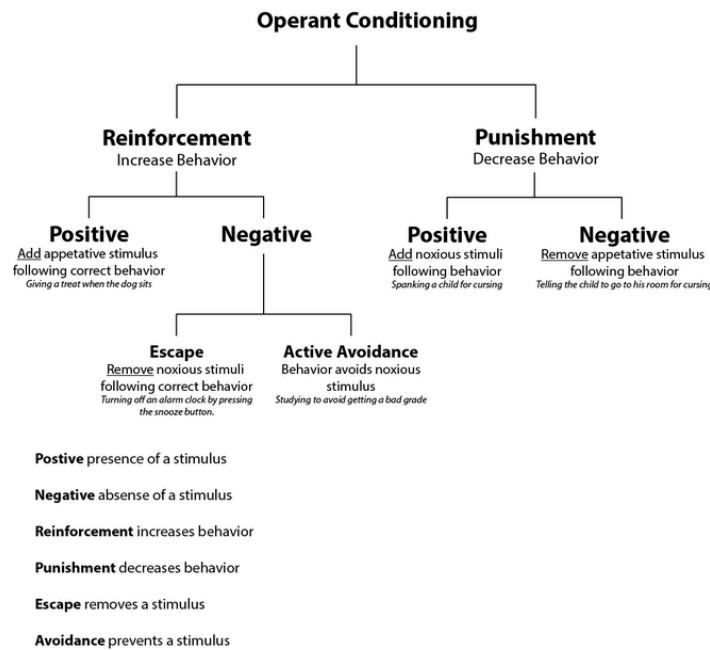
Operant Conditioning

Reinforcement
Increase Behavior

Punishment
Decrease Behavior

Positive
Add appetative stimulus following correct behavior
Giving a treat when the dog sits

Negative

Positive
Add noxious stimuli following behavior
Spanking a child for cursing

Negative
Remove appetative stimulus following behavior
Telling the child to go to his room for cursing

Escape
Remove noxious stimuli following correct behavior
Turning off an alarm clock by pressing the snooze button.

Active Avoidance
Behavior avoids noxious stimulus
Studying to avoid getting a bad grade

Postive presence of a stimulus

Negative absense of a stimulus

Reinforcement increases behavior

Punishment decreases behavior

Escape removes a stimulus

Avoidance prevents a stimulus